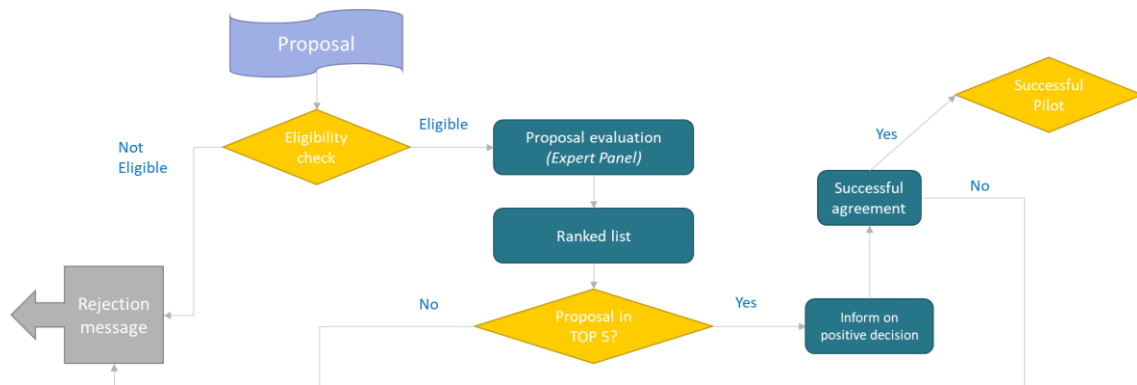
Proposal

Eligibility check

Not Eligible

Eligible

Proposal evaluation
*(Expert Panel)*

Ranked list

Rejection message

No

Proposal in TOP 5?

Yes

Inform on positive decision

Successful agreement

Yes

No

Successful Pilot